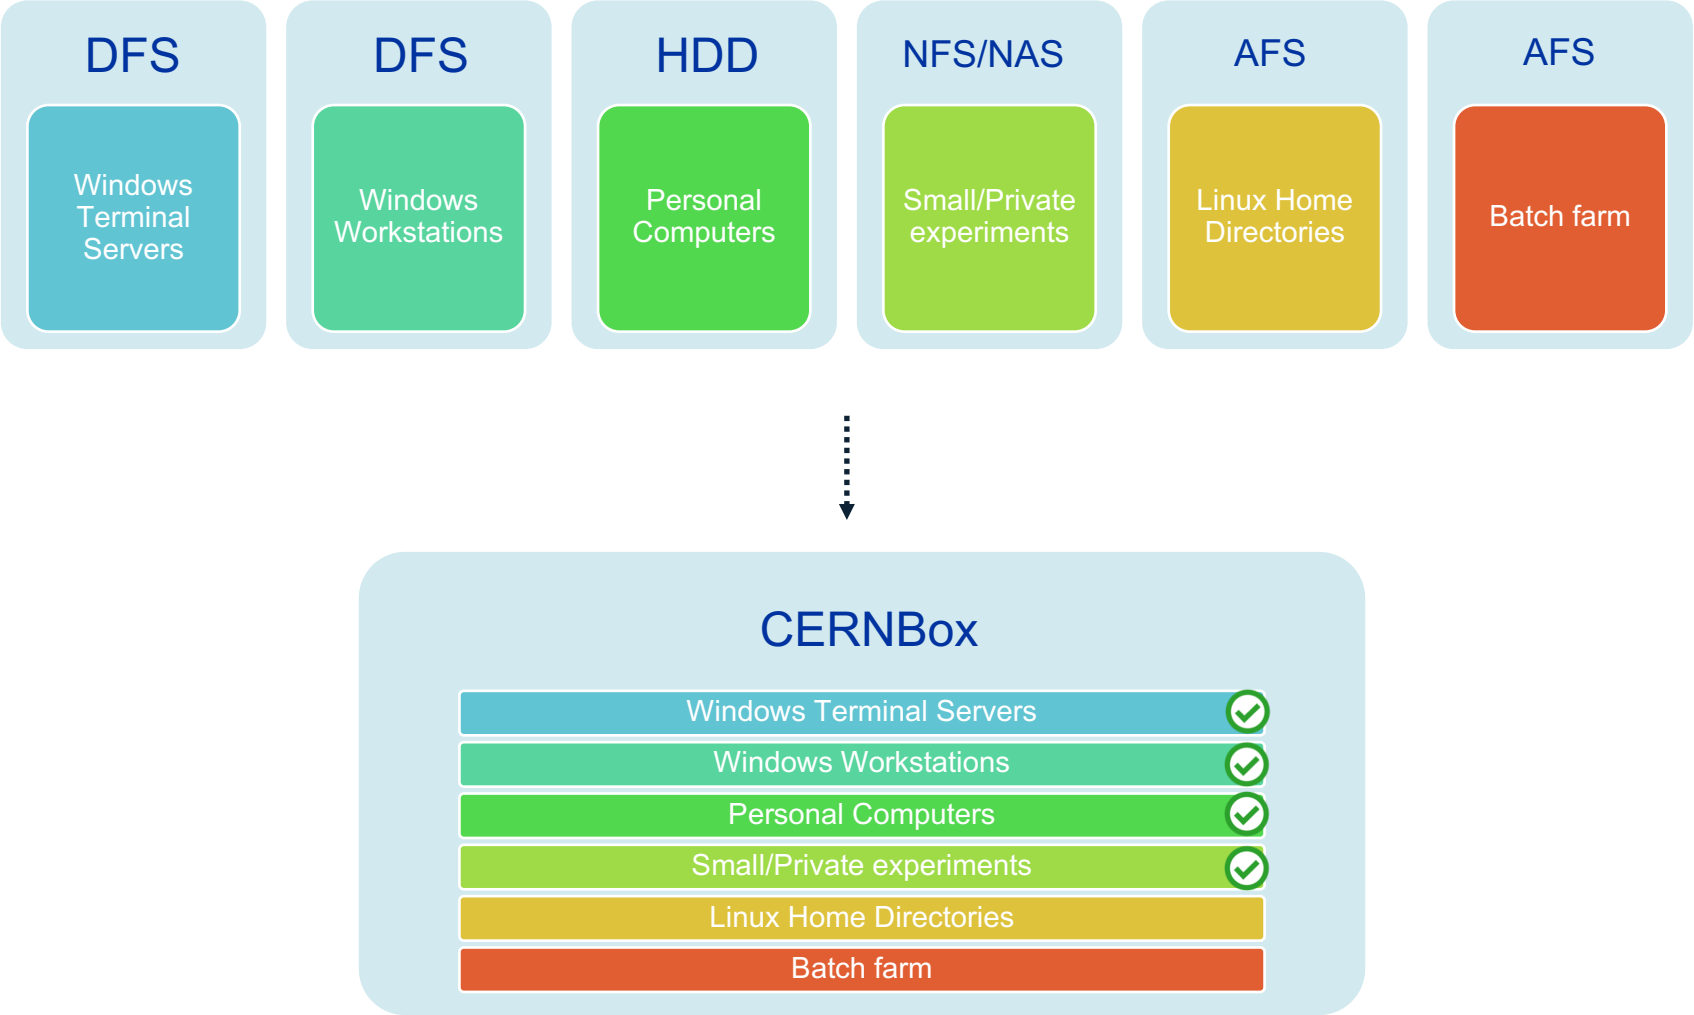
DFS
Windows Terminal Servers

DFS
Windows Workstations

HDD
Personal Computers

NFS/NAS
Small/Private experiments

AFS
Linux Home Directories

AFS
Batch farm

CERNBox
Windows Terminal Servers
Windows Workstations
Personal Computers
Small/Private experiments
Linux Home Directories
Batch farm